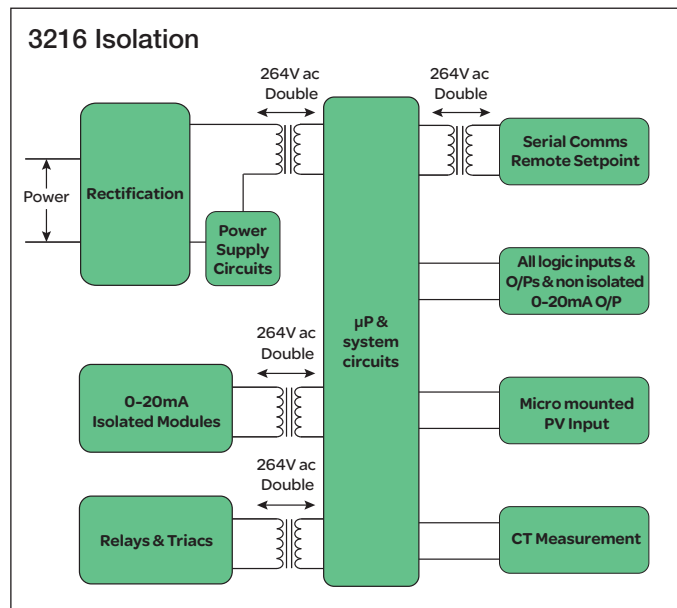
3216 Isolation

264V ac Double

264V ac Double

Power

Rectification

Power Supply Circuits

Serial Comms Remote Setpoint

All logic inputs & O/Ps & non isolated 0-20mA O/P

µP & system circuits

264V ac Double

0-20mA Isolated Modules

Micro mounted PV Input

264V ac Double

Relays & Triacs

CT Measurement